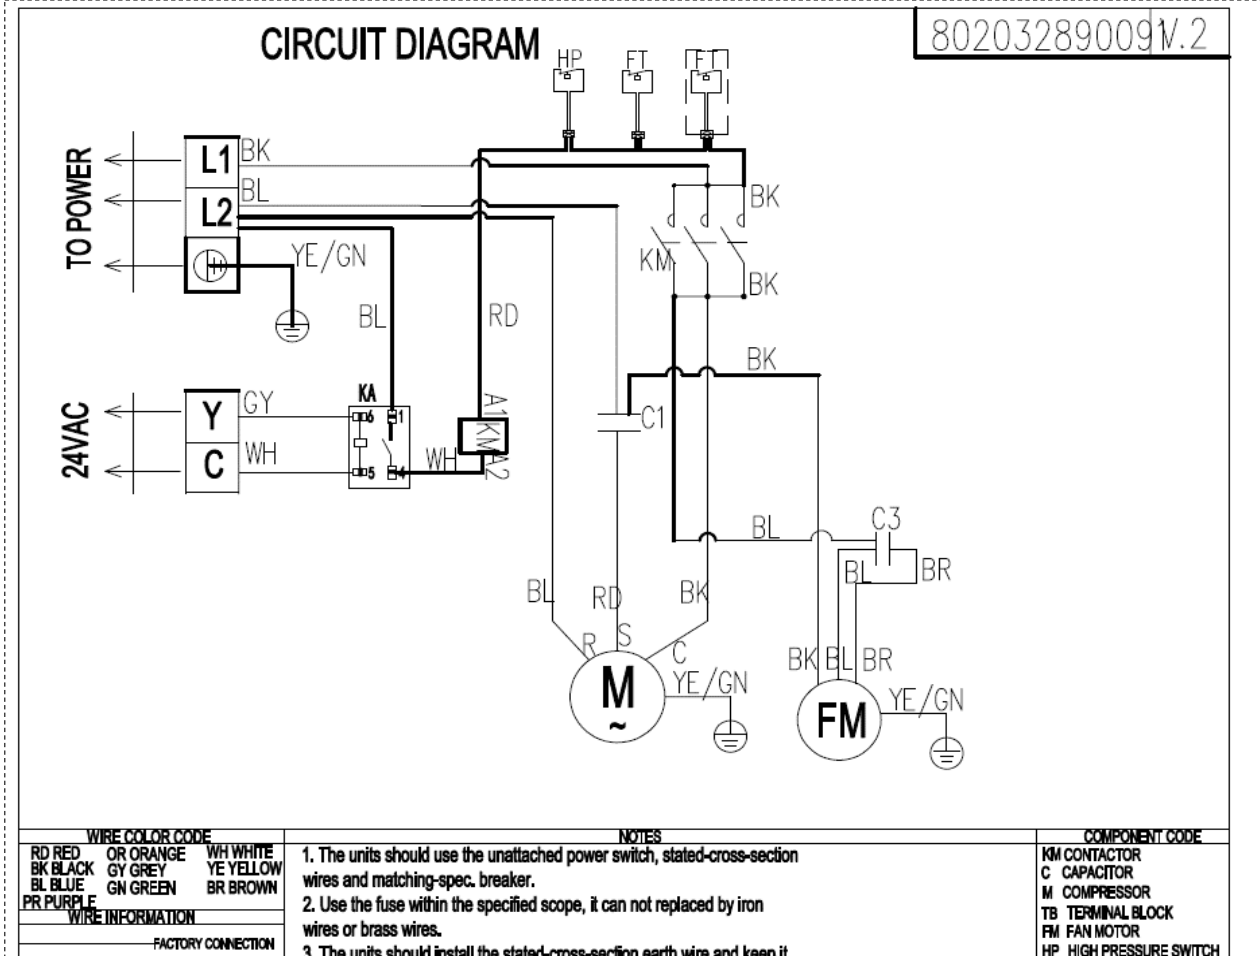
CIRCUIT DIAGRAM

802032890091V.2

HP FT FT

TO POWER

L1 BK
L2 BL

YE/GN

BK
KM
BK

BL RD

BK

24VAC

Y GY
C WH

KA
6 1
5 4

A1 KM A2
WH

C1

BL
C3
BL BR

BL RD BK
R S C
M
~
YE/GN

BK BL BR
FM
YE/GN

| WIRE COLOR CODE | NOTES | COMPONENT CODE |
|---|---|---|
| RD RED OR ORANGE WH WHITE BK BLACK GY GREY YE YELLOW BL BLUE GN GREEN BR BROWN PR PURPLE | 1. The units should use the unattached power switch, stated-cross-section wires and matching-spec. breaker. | KM CONTACTOR C CAPACITOR M COMPRESSOR |
| WIRE INFORMATION | 2. Use the fuse within the specified scope, it can not replaced by iron wires or brass wires. | TB TERMINAL BLOCK FM FAN MOTOR |
| FACTORY CONNECTION | 3. The units should install the stated-cross-section earth wire and keep it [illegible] | HP HIGH PRESSURE SWITCH |